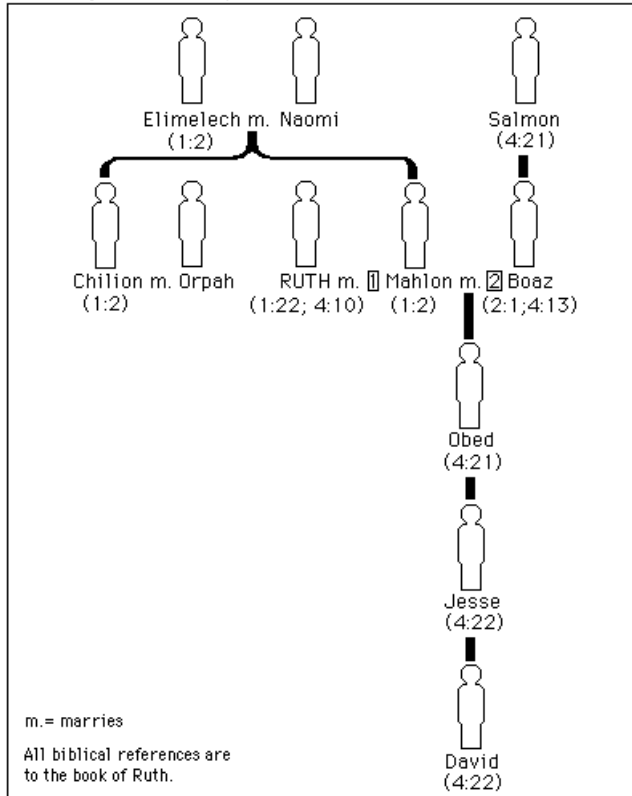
Elimelech m. Naomi
(1:2)

Salmon
(4:21)

Chilion m. Orpah
(1:2)

RUTH m. 1 Mahlon m. 2 Boaz
(1:22; 4:10) (1:2) (2:1;4:13)

Obed
(4:21)

Jesse
(4:22)

David
(4:22)

m.= marries

All biblical references are to the book of Ruth.